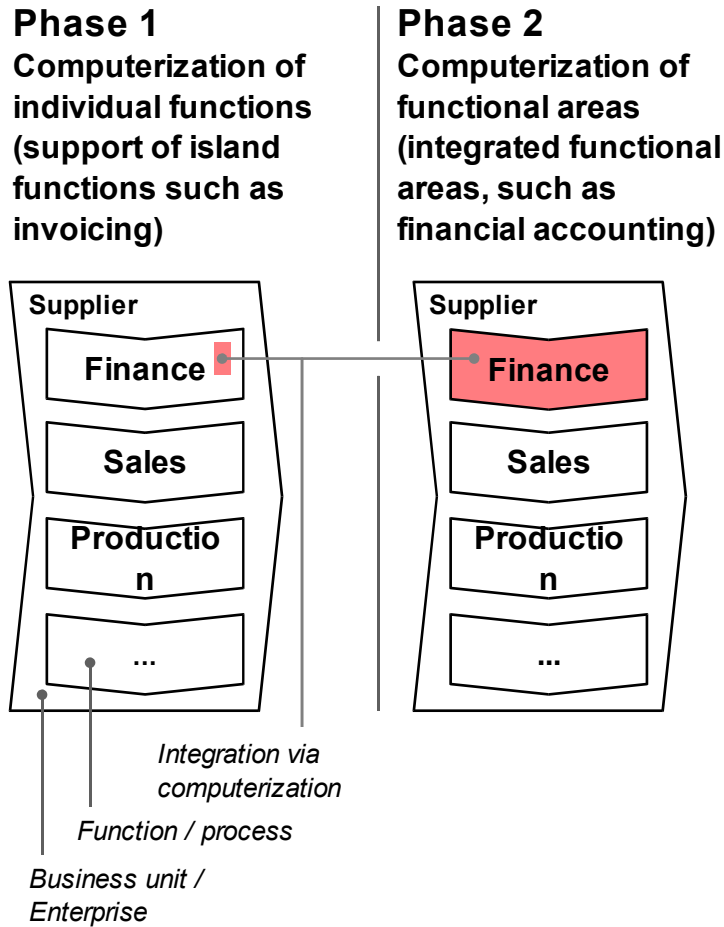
Phase 1
Computerization of individual functions (support of island functions such as invoicing)

Supplier
Finance
Sales
Productio n
...

Phase 2
Computerization of functional areas (integrated functional areas, such as financial accounting)

Supplier
Finance
Sales
Productio n
...

Integration via computerization

Function / process

Business unit / Enterprise